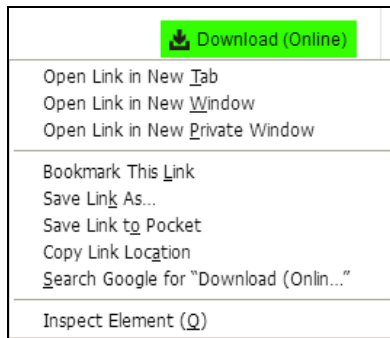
Download (Online)

Open Link in New Tab
Open Link in New Window
Open Link in New Private Window

Bookmark This Link
Save Link As...
Save Link to Pocket
Copy Link Location
Search Google for "Download (Onlin..."

Inspect Element (Q)